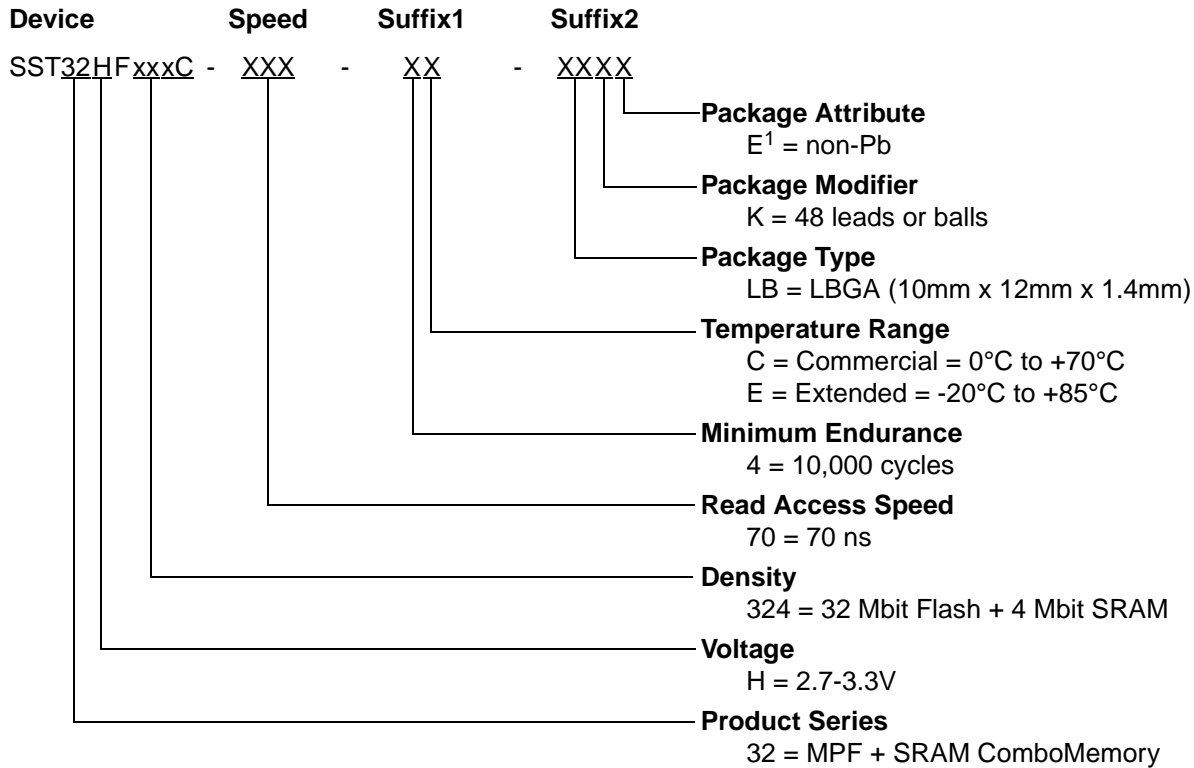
Device Speed Suffix1 Suffix2

SST32HFxxxC - XXX - XX - XXXX

Package Attribute
$E^1$ = non-Pb

Package Modifier
K = 48 leads or balls

Package Type
LB = LBGA (10mm x 12mm x 1.4mm)

Temperature Range
C = Commercial = 0°C to +70°C
E = Extended = -20°C to +85°C

Minimum Endurance
4 = 10,000 cycles

Read Access Speed
70 = 70 ns

Density
324 = 32 Mbit Flash + 4 Mbit SRAM

Voltage
H = 2.7-3.3V

Product Series
32 = MPF + SRAM ComboMemory